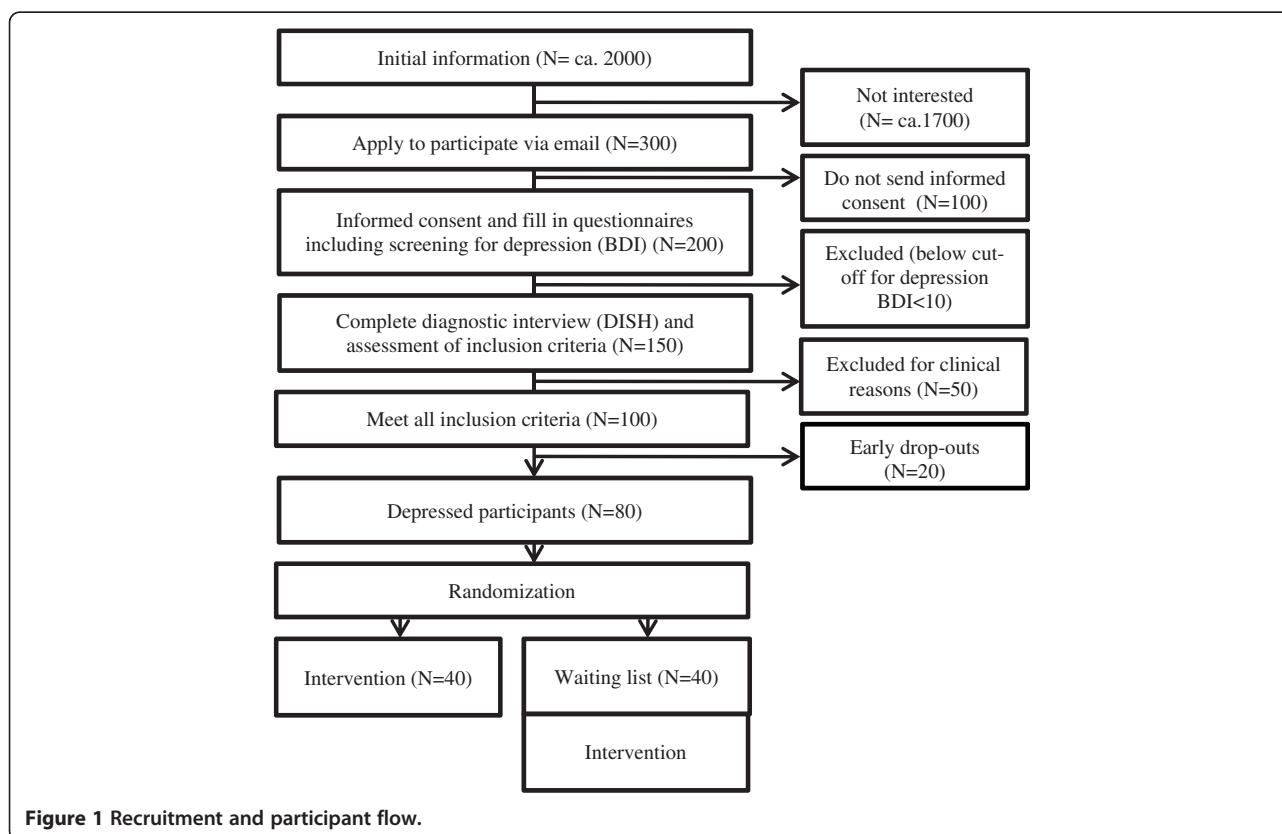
Initial information (N= ca. 2000)

Not interested (N= ca.1700)

Apply to participate via email (N=300)

Do not send informed consent (N=100)

Informed consent and fill in questionnaires including screening for depression (BDI) (N=200)

Excluded (below cut-off for depression BDI<10)

Complete diagnostic interview (DISH) and assessment of inclusion criteria (N=150)

Excluded for clinical reasons (N=50)

Meet all inclusion criteria (N=100)

Early drop-outs (N=20)

Depressed participants (N=80)

Randomization

Intervention (N=40)

Waiting list (N=40)

Intervention

**Figure 1 Recruitment and participant flow.**